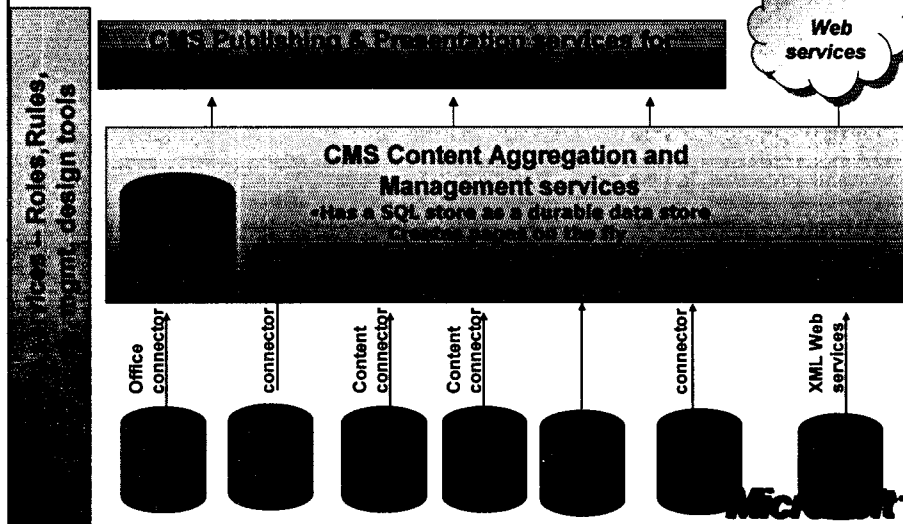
vices – Roles, Rules, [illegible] design tools

CMS Publishing & Presentation services for

Web services

CMS Content Aggregation and Management services
•Has a SQL store as a durable data store
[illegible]

Office connector

connector

Content connector

Content connector

connector

XML Web services

Microsoft